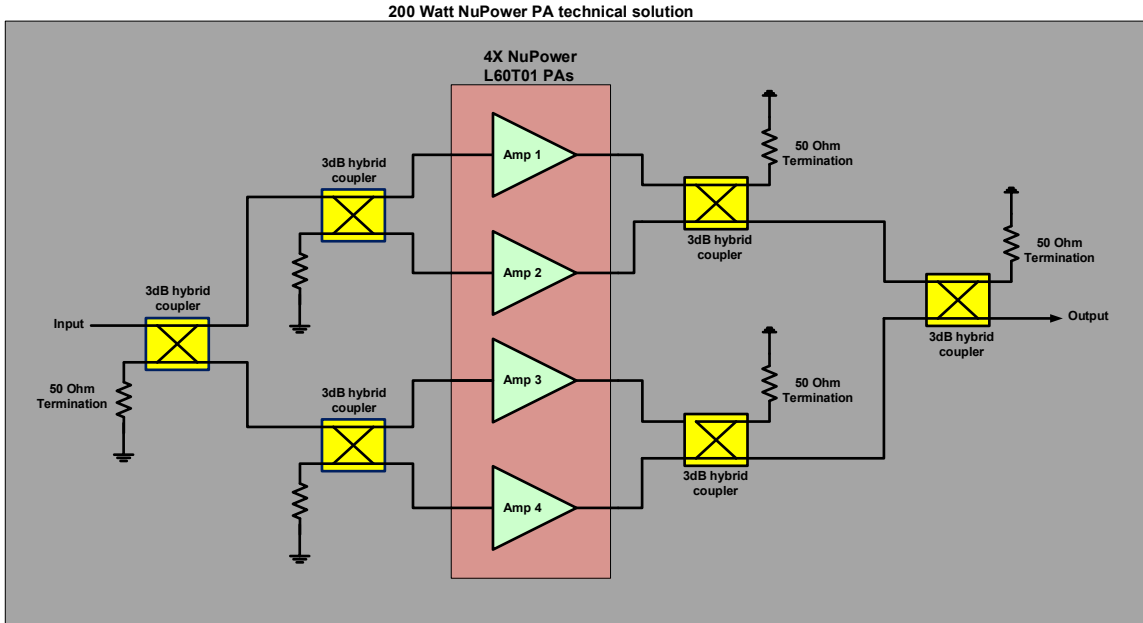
200 Watt NuPower PA technical solution

4X NuPower L60T01 PAs

Input

3dB hybrid coupler

50 Ohm Termination

3dB hybrid coupler

3dB hybrid coupler

Amp 1

Amp 2

Amp 3

Amp 4

50 Ohm Termination

3dB hybrid coupler

50 Ohm Termination

3dB hybrid coupler

50 Ohm Termination

3dB hybrid coupler

Output